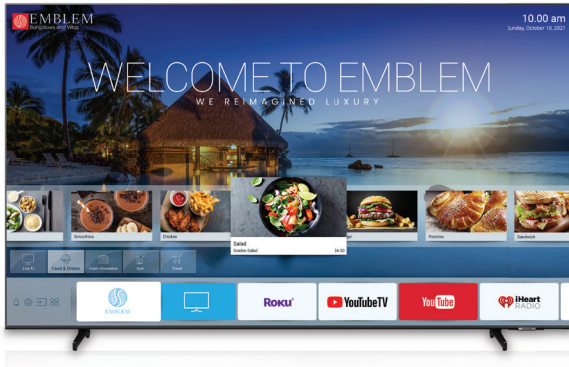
EMBLEM
Bungalows and Villas

10.00 am
Sunday, October 10, 2021

WELCOME TO EMBLEM
WE REIMAGINED LUXURY

Smoothies
Chicken
Salad
Garden Salad $4.50
Pastries
Sandwich

Live Tv
Food & Drinks
Hotel information
Spa
Travel

EMBLEM
Roku
YouTubeTV
YouTube
iHeart RADIO